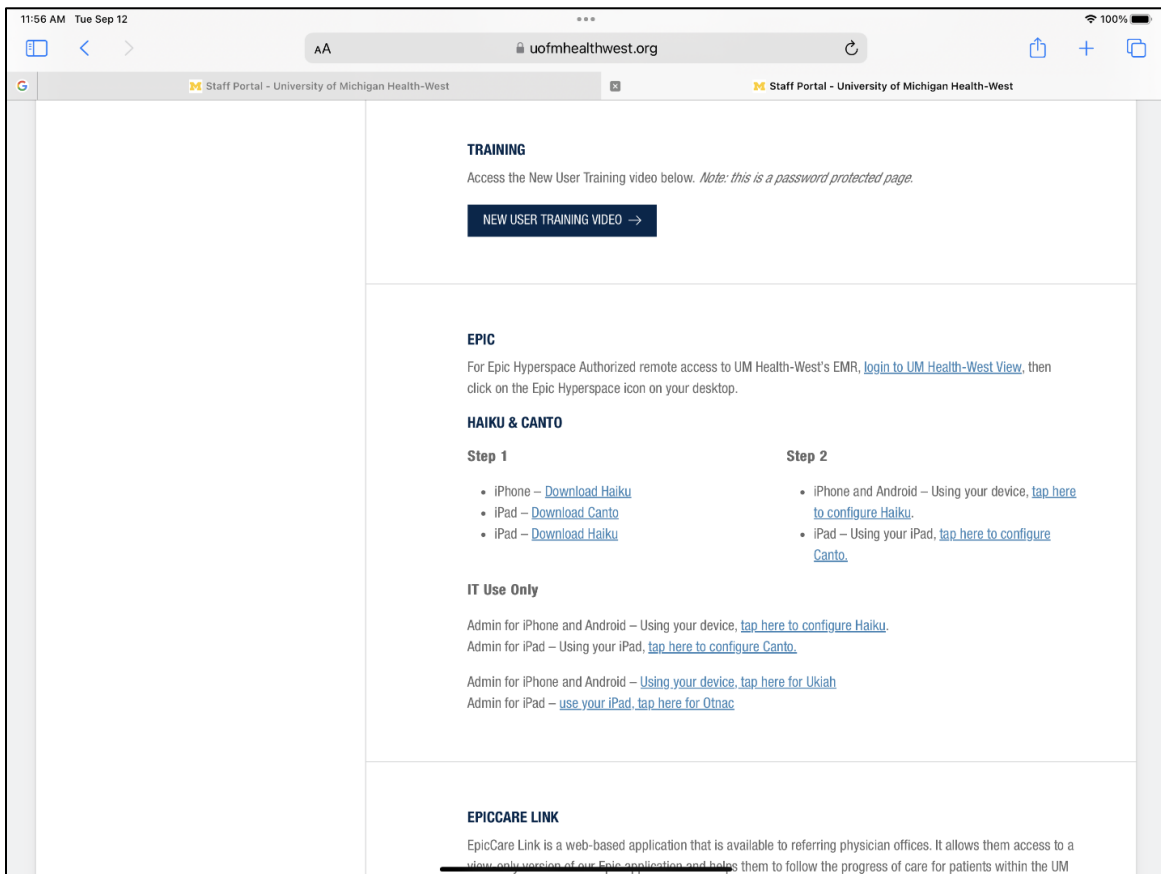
11:56 AM Tue Sep 12

100%

AA uofmhealthwest.org

G

Staff Portal - University of Michigan Health-West

Staff Portal - University of Michigan Health-West

TRAINING

Access the New User Training video below. *Note: this is a password protected page.*

NEW USER TRAINING VIDEO →

EPIC

For Epic Hyperspace Authorized remote access to UM Health-West's EMR, login to UM Health-West View, then click on the Epic Hyperspace icon on your desktop.

HAIKU & CANTO

Step 1

- iPhone – Download Haiku
- iPad – Download Canto
- iPad – Download Haiku

Step 2

- iPhone and Android – Using your device, tap here to configure Haiku.
- iPad – Using your iPad, tap here to configure Canto.

IT Use Only

Admin for iPhone and Android – Using your device, tap here to configure Haiku.
Admin for iPad – Using your iPad, tap here to configure Canto.

Admin for iPhone and Android – Using your device, tap here for Ukiah
Admin for iPad – use your iPad, tap here for Otnac

EPICCARE LINK

EpicCare Link is a web-based application that is available to referring physician offices. It allows them access to a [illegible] them to follow the progress of care for patients within the UM